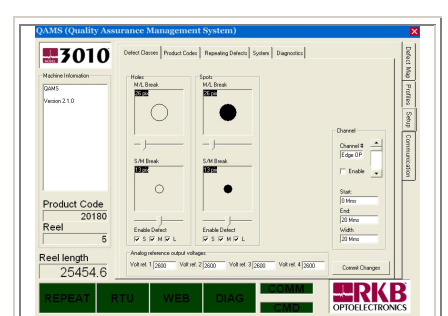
QAMS (Quality Assurance Management System)

3010

Machine Information
QAMS
Version 2.1.0

Product Code
20180
Reel
5
Reel length
25454.6

Defect Classes | Product Codes | Repeating Defects | System | Diagnostics

Holes
M/L Break
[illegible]

S/M Break
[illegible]

Enable Defect
S M L

Spots
M/L Break
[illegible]

S/M Break
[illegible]

Enable Defect
S M L

Channel
Channel #
Edge OP
Enable
Start:
0 Mms
End:
20 Mms
Width:
20 Mms

Analog reference output voltages
Volt ref. 1 2600 Volt ref. 2 2600 Volt ref. 3 2600 Volt ref. 4 2600

Commit Changes

Defect Map | Profiles | Setup | Communication

REPEAT | RTU | WEB | DIAG | COMM | CMD

RKB
OPTOELECTRONICS